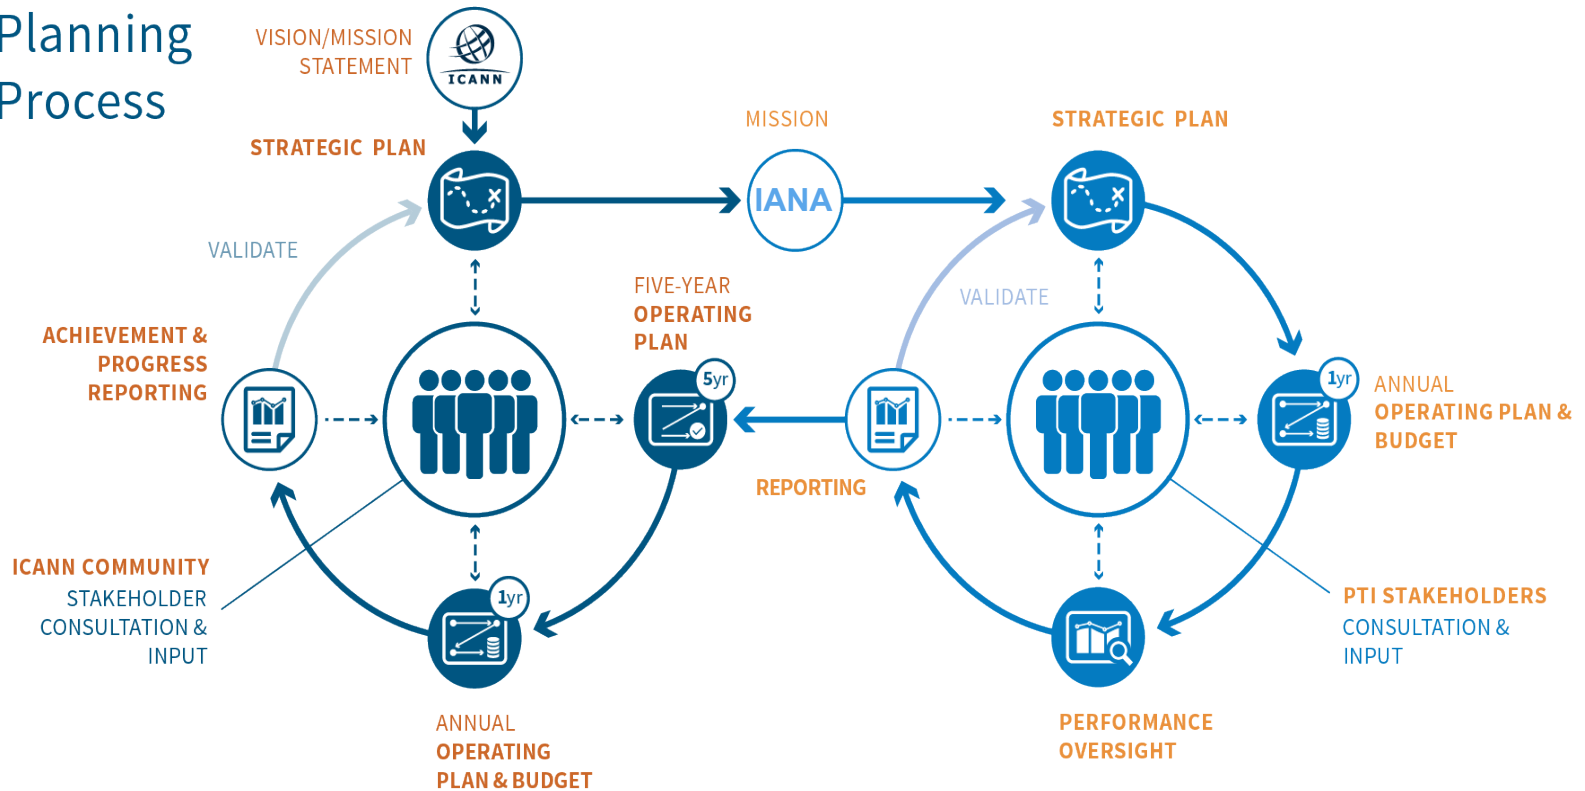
Planning Process

VISION/MISSION STATEMENT

ICANN

STRATEGIC PLAN

MISSION

IANA

STRATEGIC PLAN

VALIDATE

FIVE-YEAR OPERATING PLAN

VALIDATE

ACHIEVEMENT & PROGRESS REPORTING

5yr

1yr

ANNUAL OPERATING PLAN & BUDGET

REPORTING

ICANN COMMUNITY STAKEHOLDER CONSULTATION & INPUT

1yr

PTI STAKEHOLDERS CONSULTATION & INPUT

ANNUAL OPERATING PLAN & BUDGET

PERFORMANCE OVERSIGHT